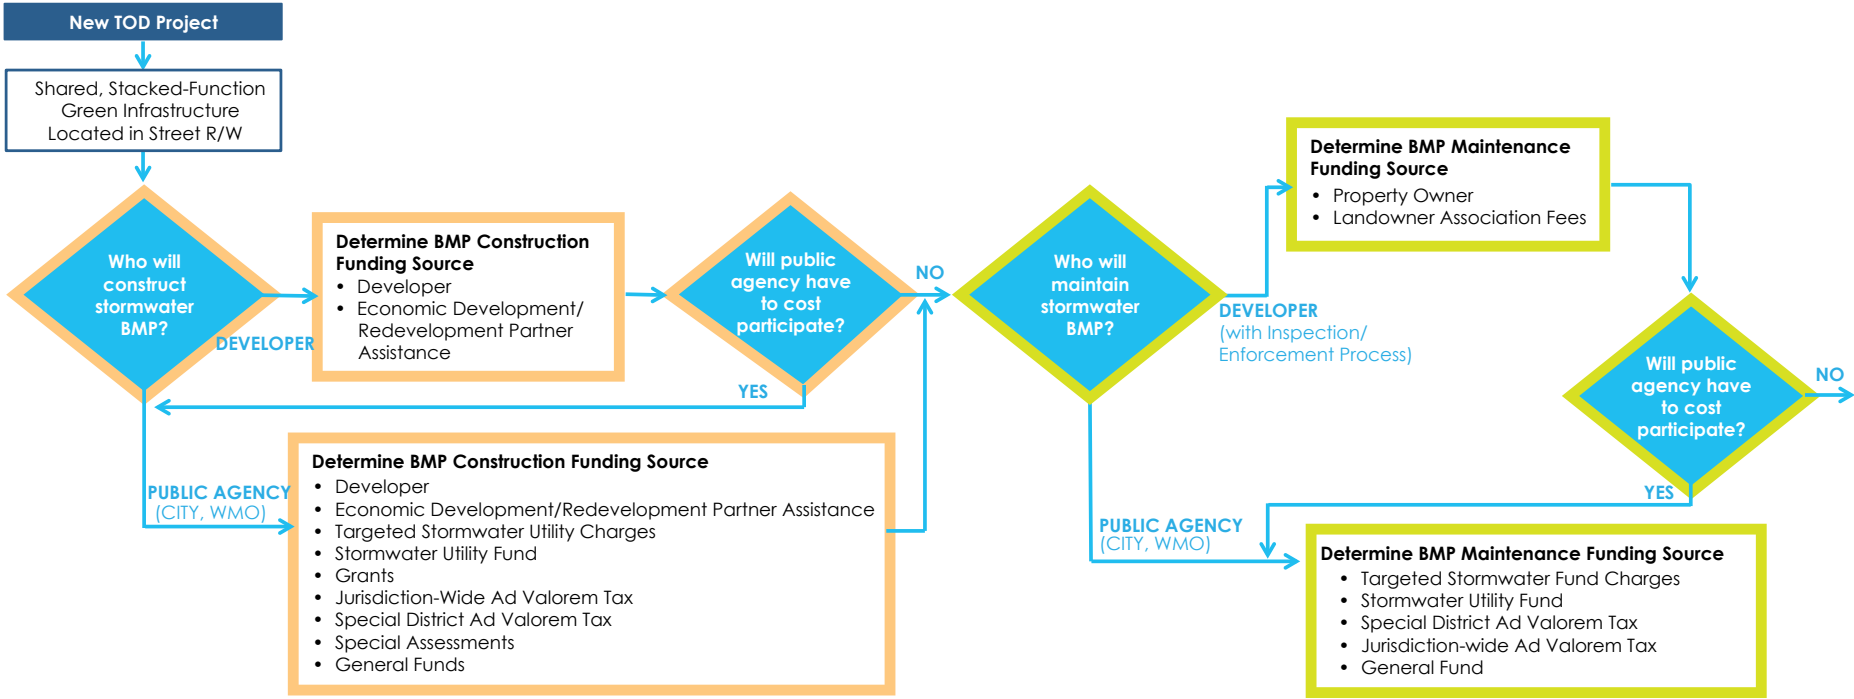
New TOD Project

Shared, Stacked-Function Green Infrastructure Located in Street R/W

Who will construct stormwater BMP?

DEVELOPER

Determine BMP Construction Funding Source
- Developer
- Economic Development/ Redevelopment Partner Assistance

Will public agency have to cost participate?

NO

YES

PUBLIC AGENCY (CITY, WMO)

Determine BMP Construction Funding Source
- Developer
- Economic Development/Redevelopment Partner Assistance
- Targeted Stormwater Utility Charges
- Stormwater Utility Fund
- Grants
- Jurisdiction-Wide Ad Valorem Tax
- Special District Ad Valorem Tax
- Special Assessments
- General Funds

Who will maintain stormwater BMP?

DEVELOPER (with Inspection/ Enforcement Process)

Determine BMP Maintenance Funding Source
- Property Owner
- Landowner Association Fees

Will public agency have to cost participate?

NO

YES

PUBLIC AGENCY (CITY, WMO)

Determine BMP Maintenance Funding Source
- Targeted Stormwater Fund Charges
- Stormwater Utility Fund
- Special District Ad Valorem Tax
- Jurisdiction-wide Ad Valorem Tax
- General Fund